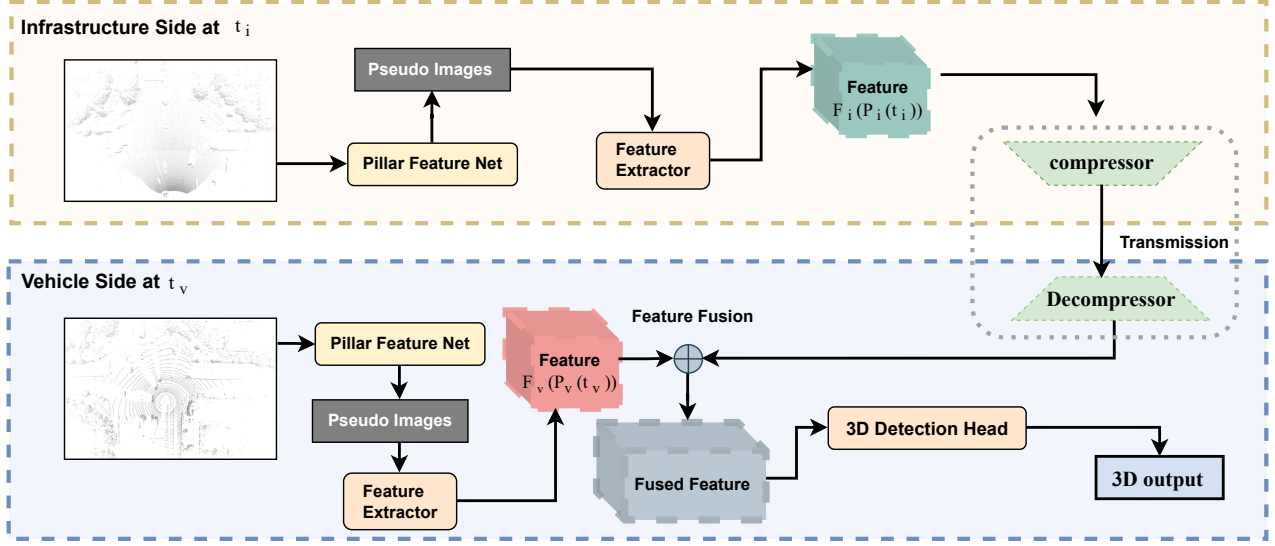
Infrastructure Side at $t_i$

Pseudo Images

Pillar Feature Net

Feature Extractor

Feature $F_i(P_i(t_i))$

compressor

Transmission

Vehicle Side at $t_v$

Decompressor

Feature Fusion

Pillar Feature Net

Feature $F_v(P_v(t_v))$

Pseudo Images

3D Detection Head

Feature Extractor

Fused Feature

3D output